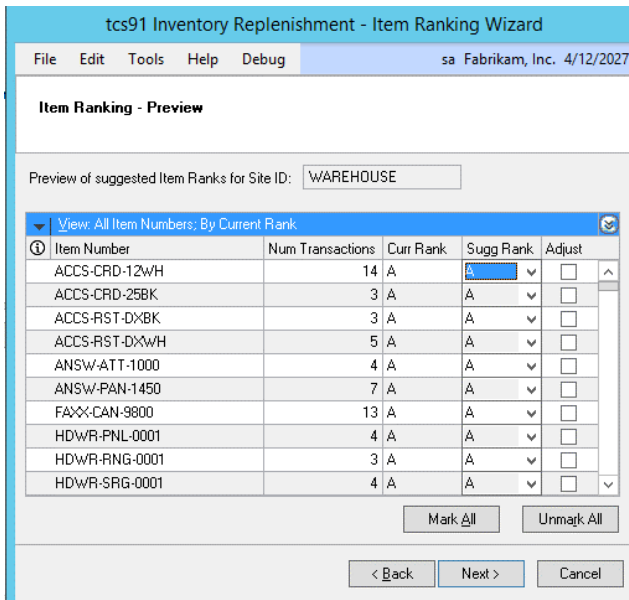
tcs91 Inventory Replenishment - Item Ranking Wizard

File Edit Tools Help Debug sa Fabrikam, Inc. 4/12/2027

Item Ranking - Preview

Preview of suggested Item Ranks for Site ID: WAREHOUSE

View: All Item Numbers; By Current Rank

| Item Number | Num Transactions | Curr Rank | Sugg Rank | Adjust |
|---|---|---|---|---|
| ACCS-CRD-12WH | 14 | A | A | |
| ACCS-CRD-25BK | 3 | A | A | |
| ACCS-RST-DXBK | 3 | A | A | |
| ACCS-RST-DXWH | 5 | A | A | |
| ANSW-ATT-1000 | 4 | A | A | |
| ANSW-PAN-1450 | 7 | A | A | |
| FAXX-CAN-9800 | 13 | A | A | |
| HDWR-PNL-0001 | 4 | A | A | |
| HDWR-RNG-0001 | 3 | A | A | |
| HDWR-SRG-0001 | 4 | A | A | |

Mark All Unmark All

< Back Next > Cancel